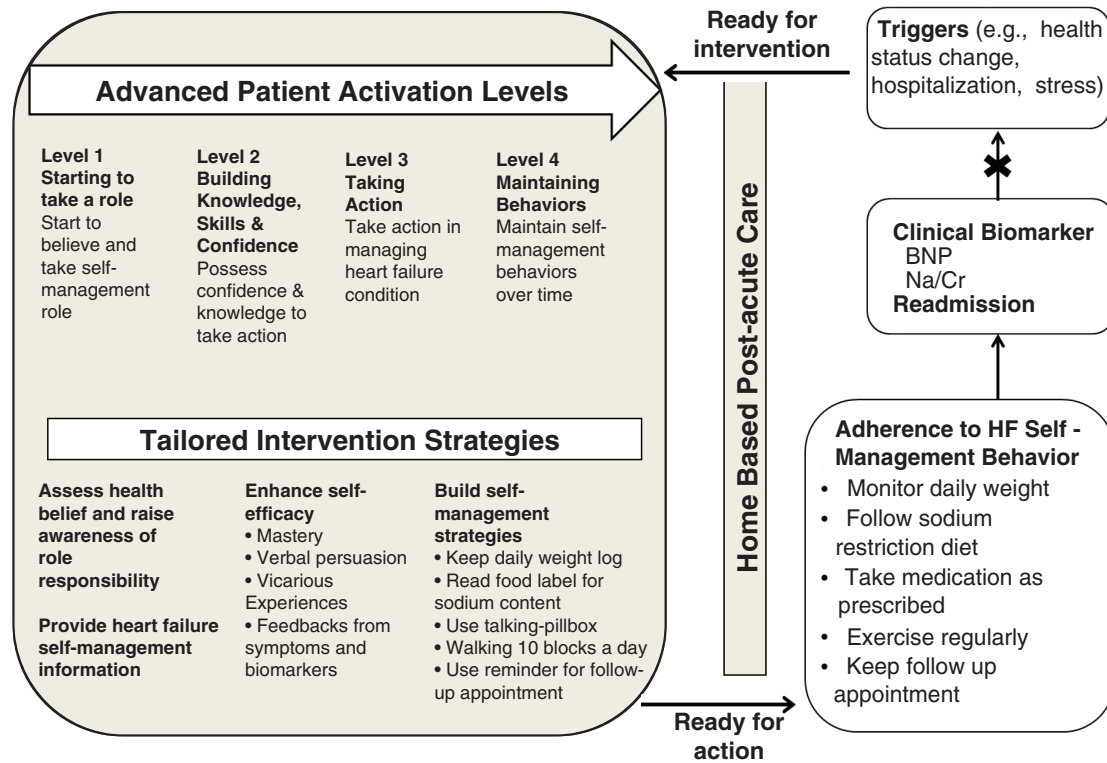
Advanced Patient Activation Levels

Level 1
Starting to take a role
Start to believe and take self-management role

Level 2
Building Knowledge, Skills & Confidence
Possess confidence & knowledge to take action

Level 3
Taking Action
Take action in managing heart failure condition

Level 4
Maintaining Behaviors
Maintain self-management behaviors over time

Tailored Intervention Strategies

Assess health belief and raise awareness of role responsibility

Provide heart failure self-management information

Enhance self-efficacy
• Mastery
• Verbal persuasion
• Vicarious Experiences
• Feedbacks from symptoms and biomarkers

Build self-management strategies
• Keep daily weight log
• Read food label for sodium content
• Use talking-pillbox
• Walking 10 blocks a day
• Use reminder for follow-up appointment

Ready for intervention

Home Based Post-acute Care

Ready for action

Triggers (e.g., health status change, hospitalization, stress)

Clinical Biomarker
BNP
Na/Cr
Readmission

Adherence to HF Self - Management Behavior
• Monitor daily weight
• Follow sodium restriction diet
• Take medication as prescribed
• Exercise regularly
• Keep follow up appointment